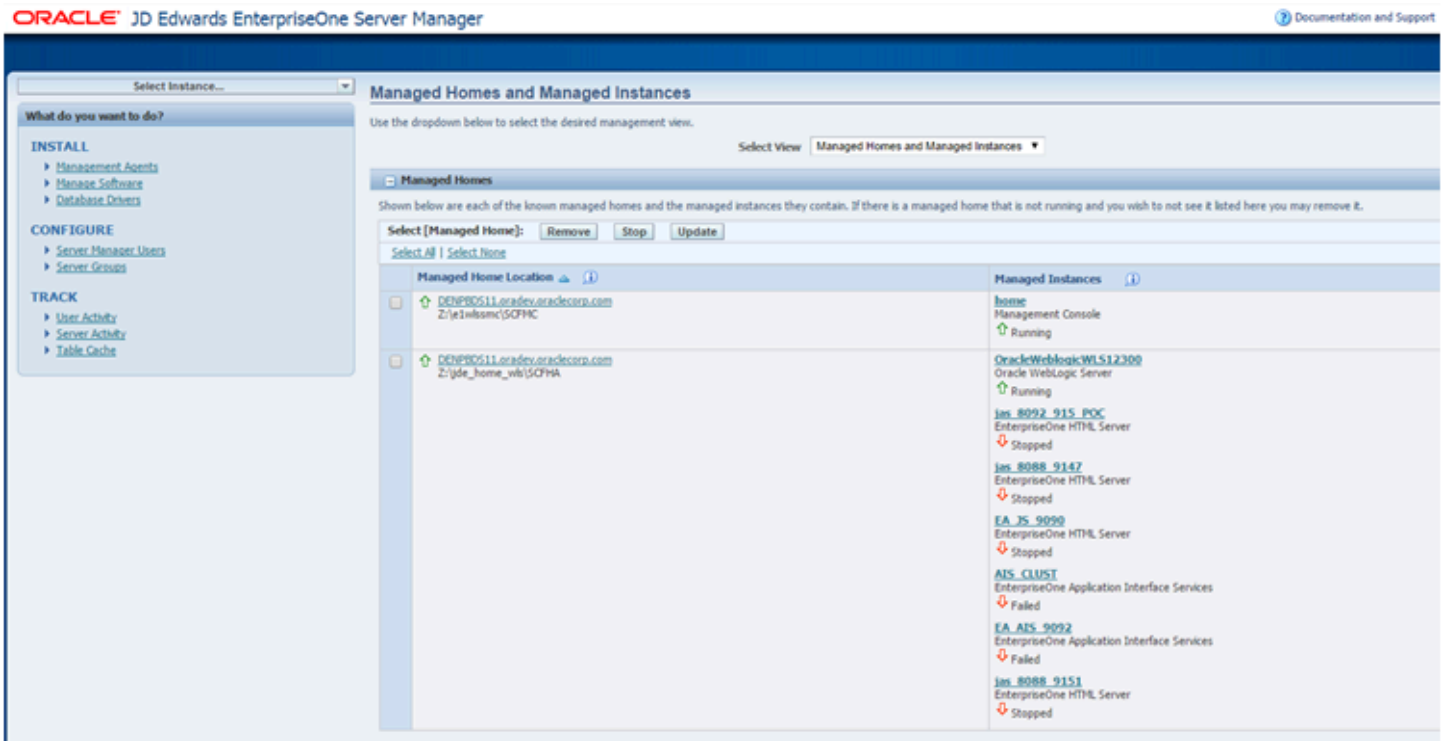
ORACLE JD Edwards EnterpriseOne Server Manager

Documentation and Support

Select Instance...

What do you want to do?

INSTALL
Management Agents
Manage Software
Database Drivers

CONFIGURE
Server Manager Users
Server Groups

TRACK
User Activity
Server Activity
Table Cache

Managed Homes and Managed Instances

Use the dropdown below to select the desired management view.

Select View Managed Homes and Managed Instances

Managed Homes

Shown below are each of the known managed homes and the managed instances they contain. If there is a managed home that is not running and you wish to not see it listed here you may remove it.

Select [Managed Home]: Remove Stop Update

Select All | Select None

| | Managed Home Location | Managed Instances |
|---|---|---|
| | DENPBDS11.oradev.oraclecorp.com Z:\e1wlssmc\SCFMC | home Management Console Running |
| | DENPBDS11.oradev.oraclecorp.com Z:\jde_home_wls\SCFHA | OracleWeblogicWLS12300 Oracle WebLogic Server Running jas_8092_915_POC EnterpriseOne HTML Server Stopped jas_8088_9147 EnterpriseOne HTML Server Stopped EA_JS_9090 EnterpriseOne HTML Server Stopped AIS_CLUST EnterpriseOne Application Interface Services Failed EA_AIS_9092 EnterpriseOne Application Interface Services Failed jas_8088_9151 EnterpriseOne HTML Server Stopped |